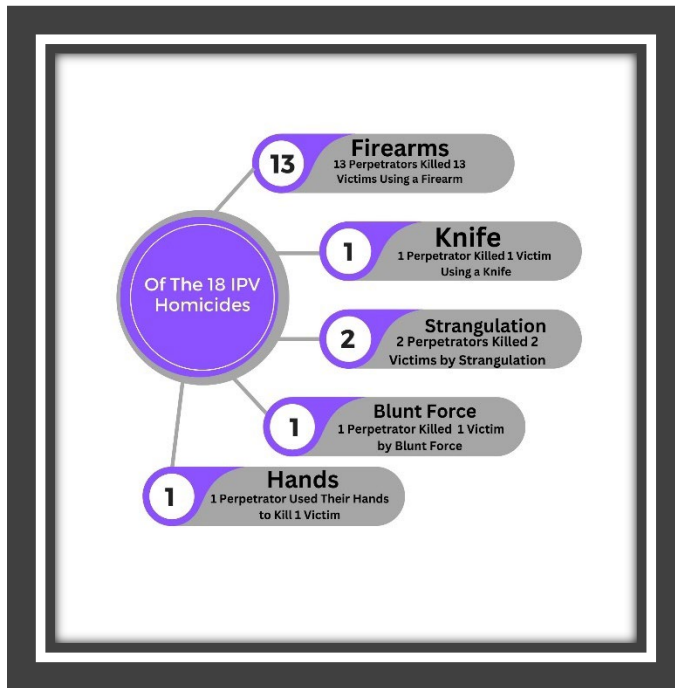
Of The 18 IPV Homicides

13
Firearms
13 Perpetrators Killed 13 Victims Using a Firearm

1
Knife
1 Perpetrator Killed 1 Victim Using a Knife

2
Strangulation
2 Perpetrators Killed 2 Victims by Strangulation

1
Blunt Force
1 Perpetrator Killed 1 Victim by Blunt Force

1
Hands
1 Perpetrator Used Their Hands to Kill 1 Victim